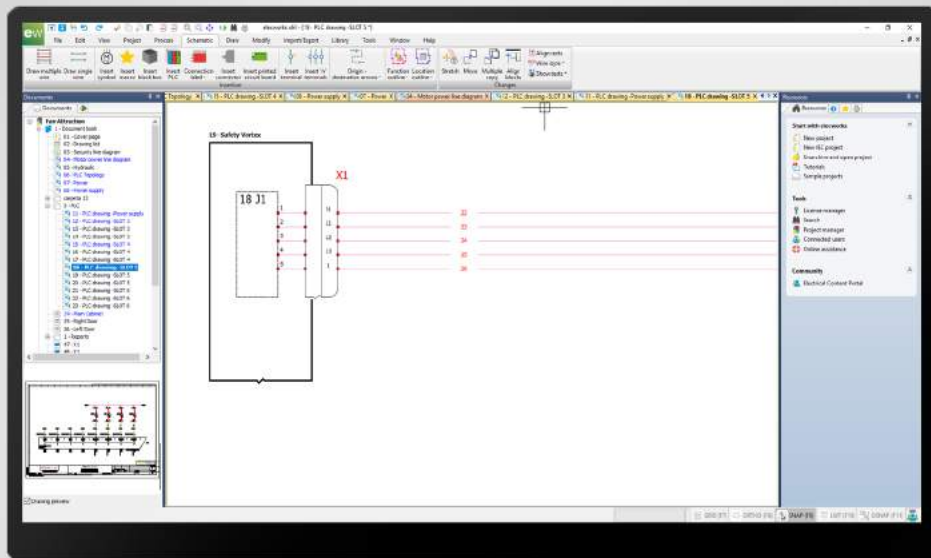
elecworks.ekl - [18 - PLC drawing -SLOT 5 *]

File Edit View Project Preview Schematic Draw Modify Import/Export Library Tools Window Help

Draw multiple wire Draw single wire Insert symbol Insert macro Insert black box Insert PLC Insert Connection label Insert connector Insert printed circuit board Insert terminal Insert 'n' terminals Origin - destination arrows Function outline Location outline Stretch Move Multiple copy Align blocks Alignments View style Shortcuts

Insertion Changes

Documents

Fair Attraction
1 - Document book
01 - Cover page
02 - Drawing list
03 - Security line diagram
04 - Motor power line diagram
05 - Hydraulic
06 - PLC Topology
07 - Power
08 - Power supply
carpeta 11
3 - PLC
11 - PLC drawing -Power supply
12 - PLC drawing -SLOT 1
13 - PLC drawing -SLOT 2
14 - PLC drawing -SLOT 3
15 - PLC drawing -SLOT 4
16 - PLC drawing -SLOT 5
17 - PLC drawing -SLOT 4
18 - PLC drawing -SLOT 5
19 - PLC drawing -SLOT 5
20 - PLC drawing -SLOT 6
21 - PLC drawing -SLOT 7
22 - PLC drawing -SLOT 8
24 - Main Cabinet
25 - Right Door
26 - Left Door
1 - Reports
47 - F1
48 - F1

Drawing preview

Topology | 15 - PLC drawing -SLOT 4 | 08 - Power supply | 07 - Power | 04 - Motor power line diagram | 12 - PLC drawing -SLOT 3 | 11 - PLC drawing -Power supply | 18 - PLC drawing -SLOT 5

19 - Safety Vortex

18 J1

X1

1
2
3
4
5

14
11
14
13
1

22
23
24
25
26

Resources

Start with elecworks
New project
New IEC project
Search and open project
Tutorials
Sample projects

Tools
License manager
Search
Project manager
Connected users
Online assistance

Community
Electrical Content Portal

GRID (F7) ORTHO (F8) SNAP (F9) OSNAP (F11)